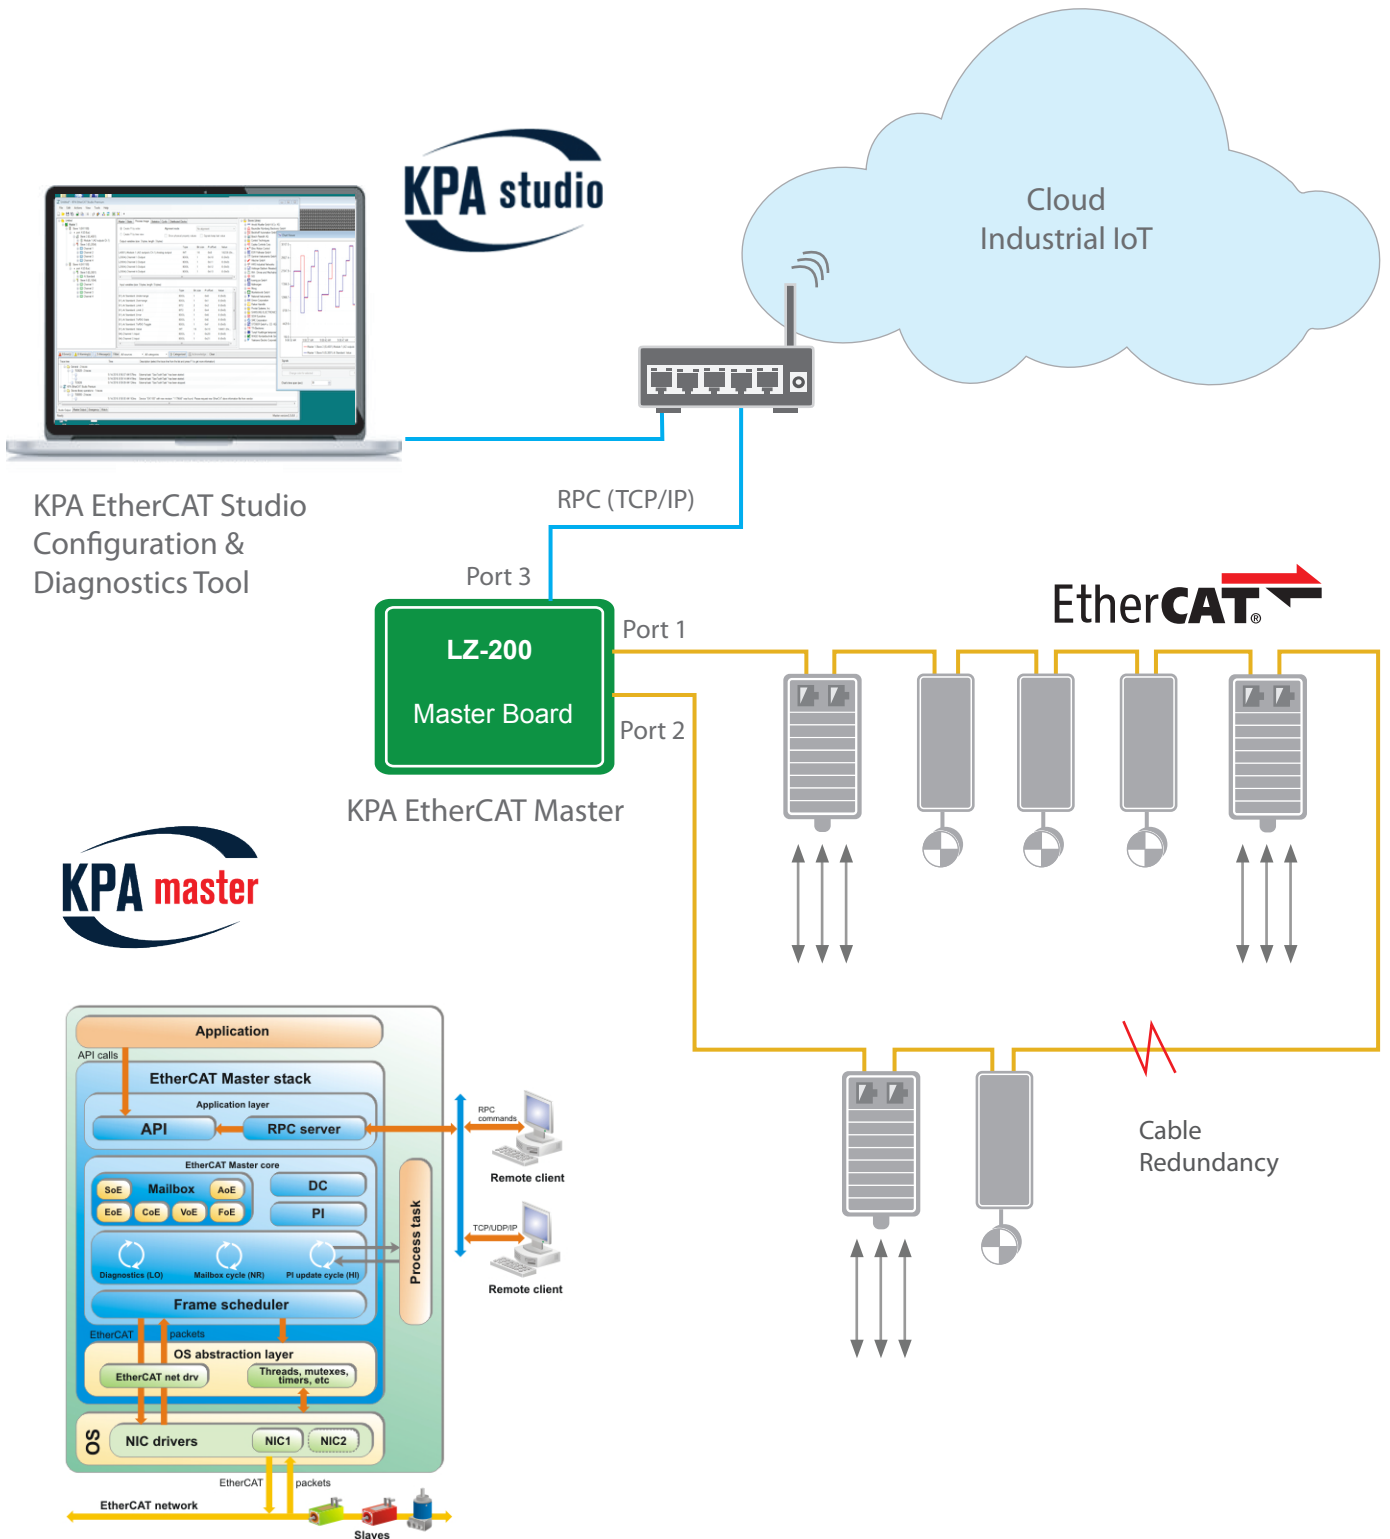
KPA studio

Cloud
Industrial IoT

KPA EtherCAT Studio
Configuration &
Diagnostics Tool

RPC (TCP/IP)

Port 3

EtherCAT®

LZ-200

Master Board

Port 1

Port 2

KPA EtherCAT Master

KPA master

Cable
Redundancy

Application

API calls

EtherCAT Master stack

Application layer

API

RPC server

RPC commands

Remote client

EtherCAT Master core

SoE

Mailbox

AoE

DC

EoE

CoE

VoE

FoE

PI

TCP/UDP/IP

Remote client

Process task

Diagnostics (LO)

Mailbox cycle (NR)

PI update cycle (HI)

Frame scheduler

EtherCAT

packets

OS abstraction layer

EtherCAT net drv

Threads, mutexes, timers, etc

OS

NIC drivers

NIC1

NIC2

EtherCAT

packets

EtherCAT network

Slaves